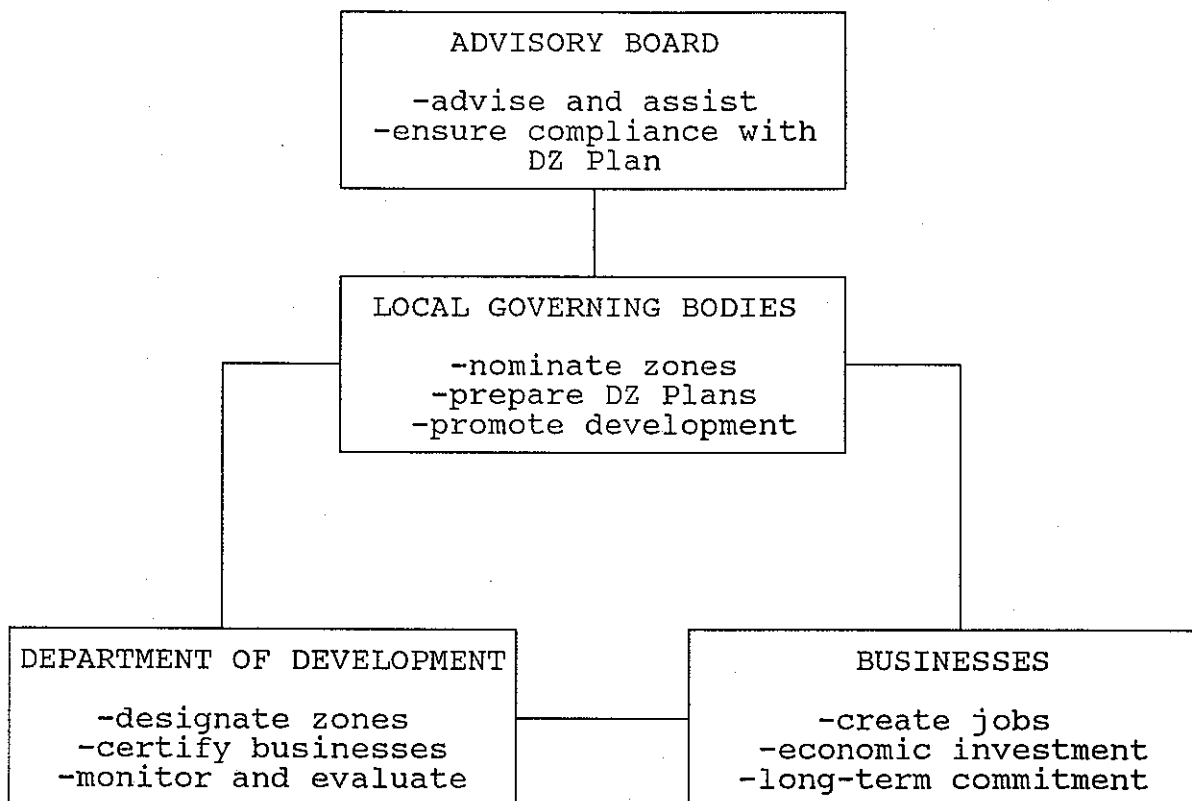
ADVISORY BOARD

-advise and assist
-ensure compliance with DZ Plan

LOCAL GOVERNING BODIES

-nominate zones
-prepare DZ Plans
-promote development

DEPARTMENT OF DEVELOPMENT

-designate zones
-certify businesses
-monitor and evaluate

BUSINESSES

-create jobs
-economic investment
-long-term commitment